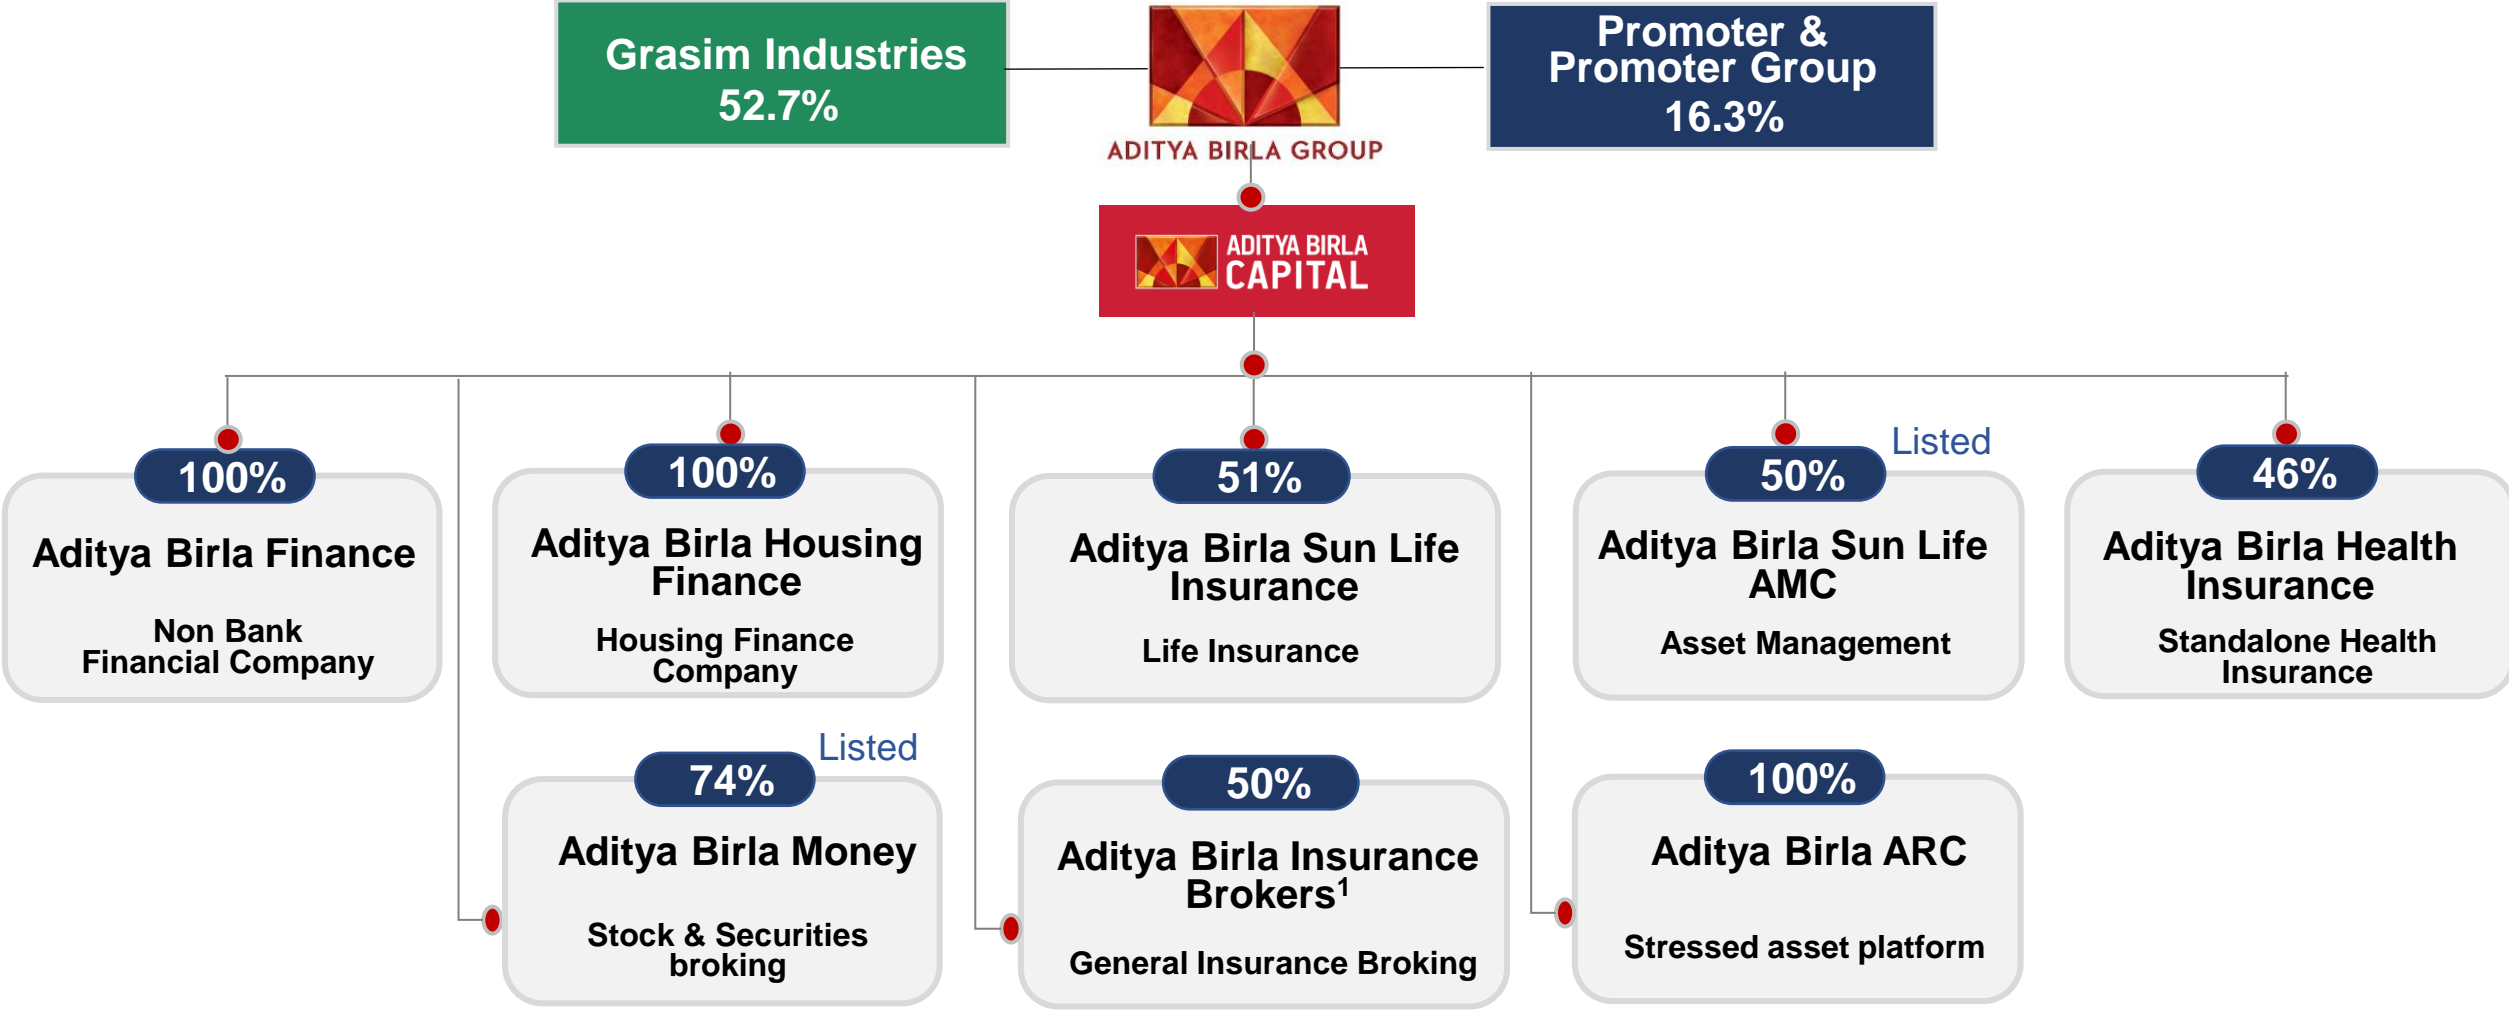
Grasim Industries
52.7%

ADITYA BIRLA GROUP

Promoter & Promoter Group
16.3%

ADITYA BIRLA CAPITAL

100%
Aditya Birla Finance
Non Bank Financial Company

100%
Aditya Birla Housing Finance
Housing Finance Company

51%
Aditya Birla Sun Life Insurance
Life Insurance

Listed
50%
Aditya Birla Sun Life AMC
Asset Management

46%
Aditya Birla Health Insurance
Standalone Health Insurance

Listed
74%
Aditya Birla Money
Stock & Securities broking

50%
Aditya Birla Insurance Brokers$^1$
General Insurance Broking

100%
Aditya Birla ARC
Stressed asset platform